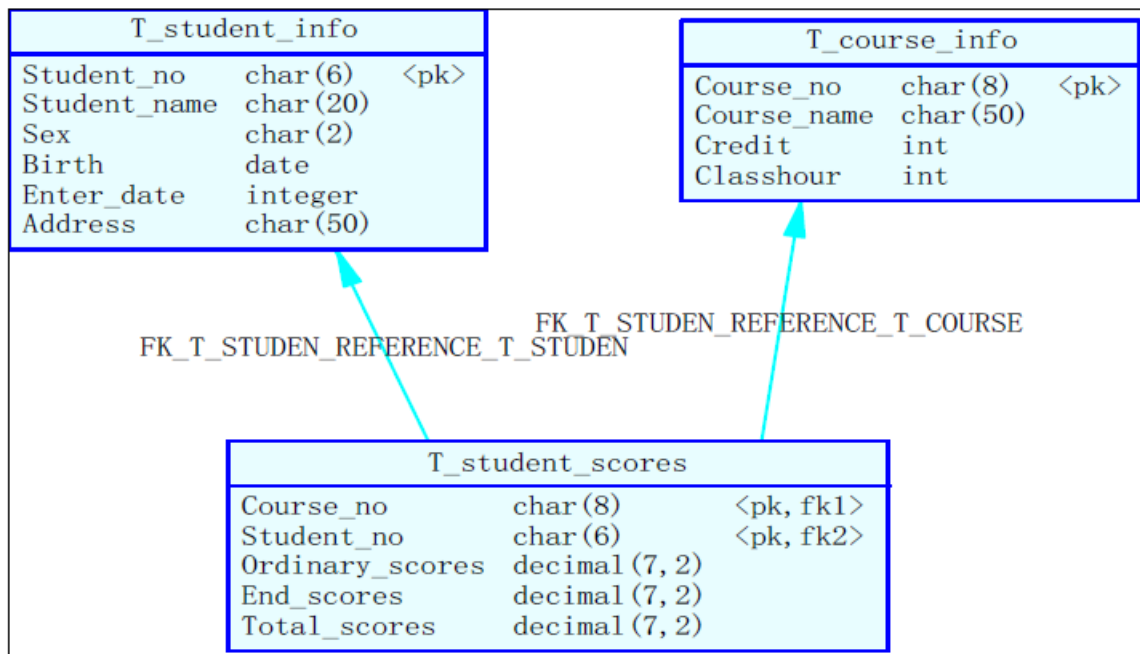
T_student_info

| | | |
|---|---|---|
| Student_no | char(6) | <pk> |
| Student_name | char(20) | |
| Sex | char(2) | |
| Birth | date | |
| Enter_date | integer | |
| Address | char(50) | |

T_course_info

| | | |
|---|---|---|
| Course_no | char(8) | <pk> |
| Course_name | char(50) | |
| Credit | int | |
| Classhour | int | |

FK_T_STUDEN_REFERENCE_T_COURSE

FK_T_STUDEN_REFERENCE_T_STUDEN

T_student_scores

| | | |
|---|---|---|
| Course_no | char(8) | <pk, fk1> |
| Student_no | char(6) | <pk, fk2> |
| Ordinary_scores | decimal(7,2) | |
| End_scores | decimal(7,2) | |
| Total_scores | decimal(7,2) | |